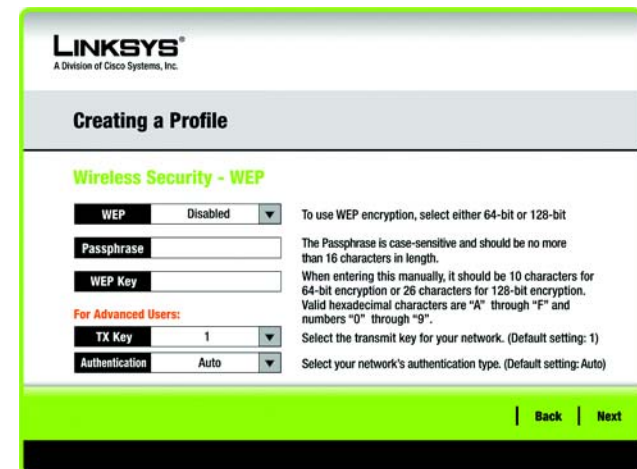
LINKSYS®
A Division of Cisco Systems, Inc.

Creating a Profile

Wireless Security - WEP

WEP | Disabled

To use WEP encryption, select either 64-bit or 128-bit

Passphrase

The Passphrase is case-sensitive and should be no more than 16 characters in length.

WEP Key

When entering this manually, it should be 10 characters for 64-bit encryption or 26 characters for 128-bit encryption. Valid hexadecimal characters are "A" through "F" and numbers "0" through "9".

For Advanced Users:

TX Key | 1

Select the transmit key for your network. (Default setting: 1)

Authentication | Auto

Select your network's authentication type. (Default setting: Auto)

Back | Next